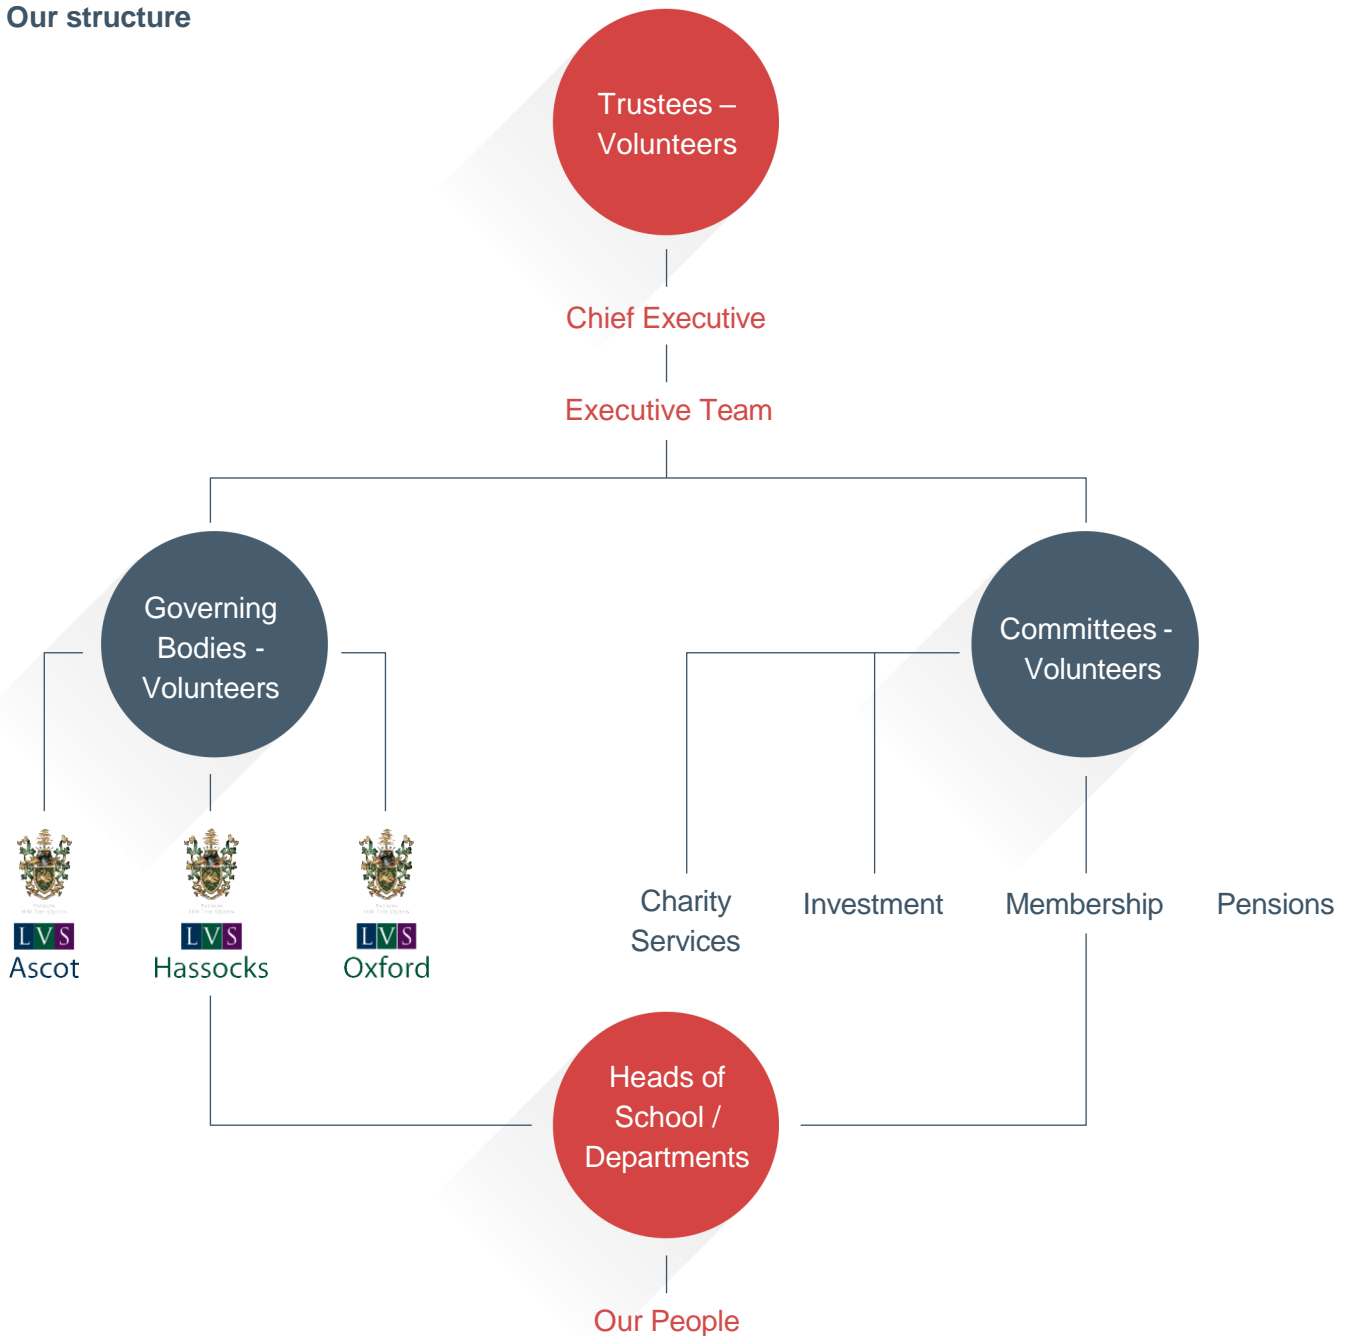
Our structure

Trustees – Volunteers

Chief Executive

Executive Team

Governing Bodies - Volunteers

Committees - Volunteers

LVS Ascot

LVS Hassocks

LVS Oxford

Charity Services

Investment

Membership

Pensions

Heads of School / Departments

Our People